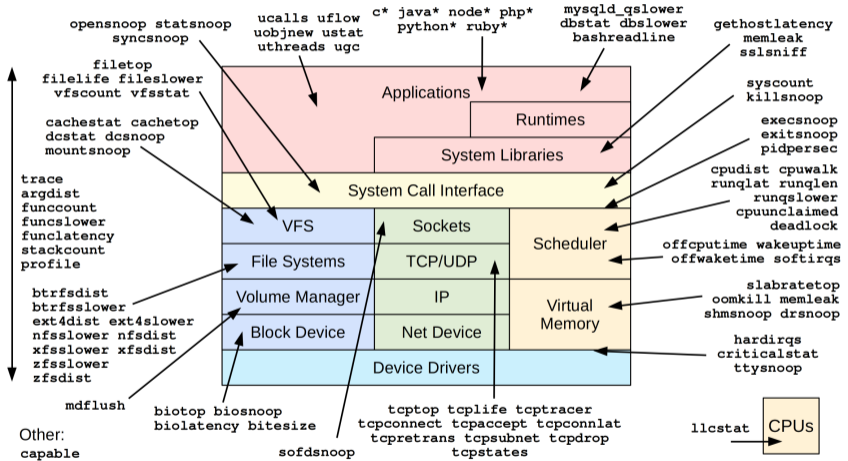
opensnoop statsnoop syncsnoop

ucalls uflow uobjnew ustat uthreads ugc

c* java* node* php* python* ruby*

mysqld_qslower dbstat dbslower bashreadline

gethostlatency memleak sslsniff

filetop filelife fileslower vfscount vfsstat

cachestat cachetop dcstat dcsnoop mountsnoop

trace argdist funccount funcslower funclatency stackcount profile

Applications

Runtimes

System Libraries

System Call Interface

VFS

Sockets

Scheduler

File Systems

TCP/UDP

Volume Manager

IP

Virtual Memory

Block Device

Net Device

Device Drivers

syscount killsnoop

execsnoop exitsnoop pidpersec

cpudist cpuwalk runqlat runqlen runqslower cpuunclaimed deadlock

offcputime wakeuptime offwaketime softirqs

btrfsdist btrfsslower ext4dist ext4slower nfsslower nfsdist xfsslower xfsdist zfsslower zfsdist

slabratetop oomkill memleak shmsnoop drsnoop

hardirqs criticalstat ttysnoop

mdflush

biotop biosnoop biolatency bitesize

tcptop tcplife tcptracer tcpconnect tcpaccept tcpconnlat tcpretrans tcpsubnet tcpdrop tcpstates

llcstat

CPUs

Other: capable

sofdsnoop